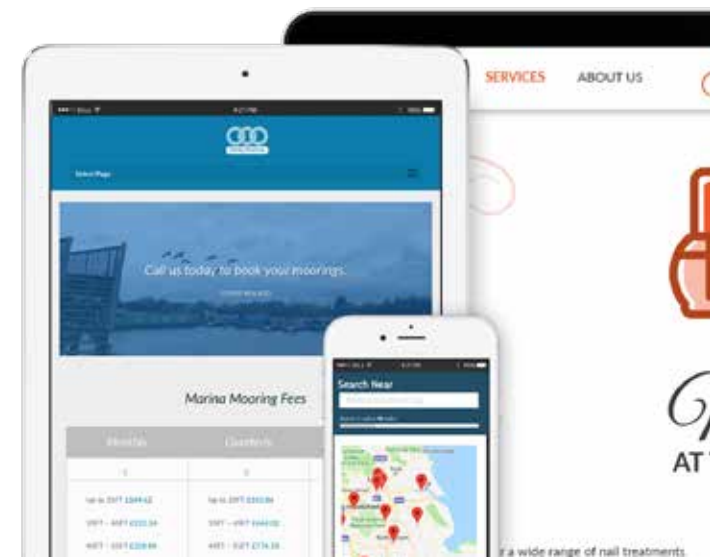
SERVICES ABOUT US

Select Page

Call us today to book your moorings.

Marina Mooring Fees

| Monthly | Quarterly |
|---|---|
| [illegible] | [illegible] |
| Up to 20FT £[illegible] | Up to 20FT £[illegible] |
| 20FT – 30FT £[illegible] | 20FT – 30FT £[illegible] |
| 30FT – 35FT £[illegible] | 30FT – 35FT £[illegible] |

Search Near

AT

a wide range of nail treatments